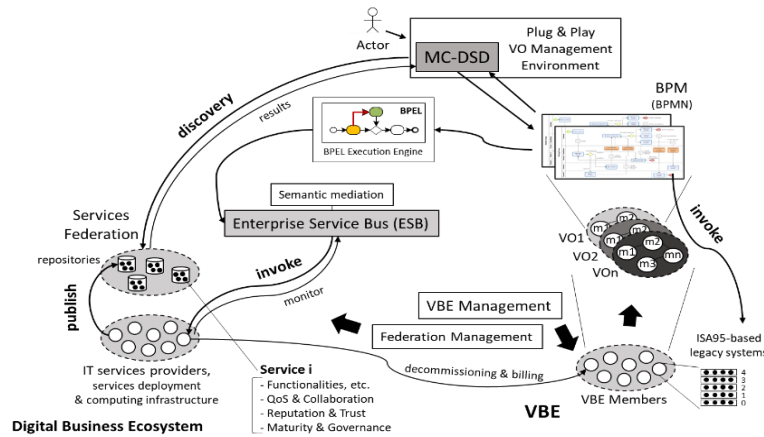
Actor

MC-DSD

Plug & Play
VO Management
Environment

BPM
(BPMN)

discovery

results

BPEL

BPEL Execution Engine

Semantic mediation

Enterprise Service Bus (ESB)

Services
Federation

repositories

publish

invoke

monitor

invoke

m2
m1
m3
m2
m1
m3
mn

VO1
VO2
VOn

VBE Management

Federation Management

IT services providers,
services deployment
& computing infrastructure

Service i
- Functionalities, etc.
- QoS & Collaboration
- Reputation & Trust
- Maturity & Governance

decommissioning & billing

VBE Members

ISA95-based
legacy systems

4
3
2
1
0

VBE

Digital Business Ecosystem